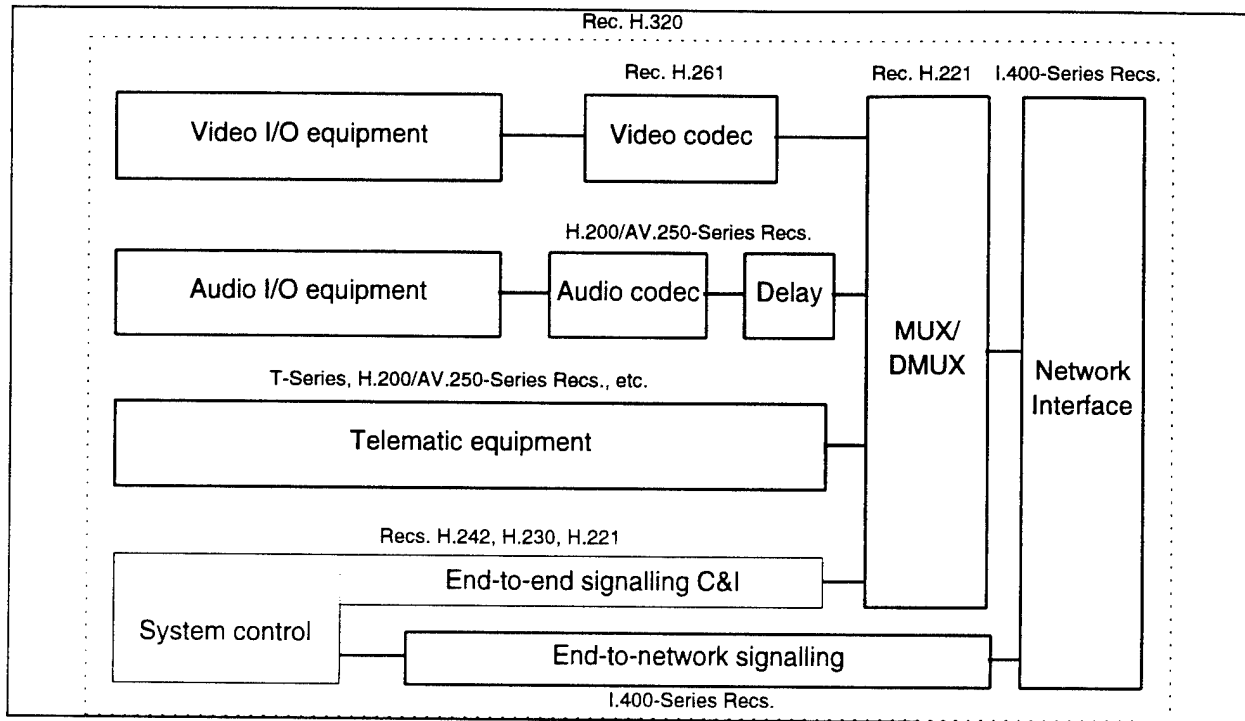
Rec. H.320

Rec. H.261

Rec. H.221

I.400-Series Recs.

Video I/O equipment

Video codec

H.200/AV.250-Series Recs.

Audio I/O equipment

Audio codec

Delay

MUX/ DMUX

Network Interface

T-Series, H.200/AV.250-Series Recs., etc.

Telematic equipment

Recs. H.242, H.230, H.221

End-to-end signalling C&I

System control

End-to-network signalling

I.400-Series Recs.